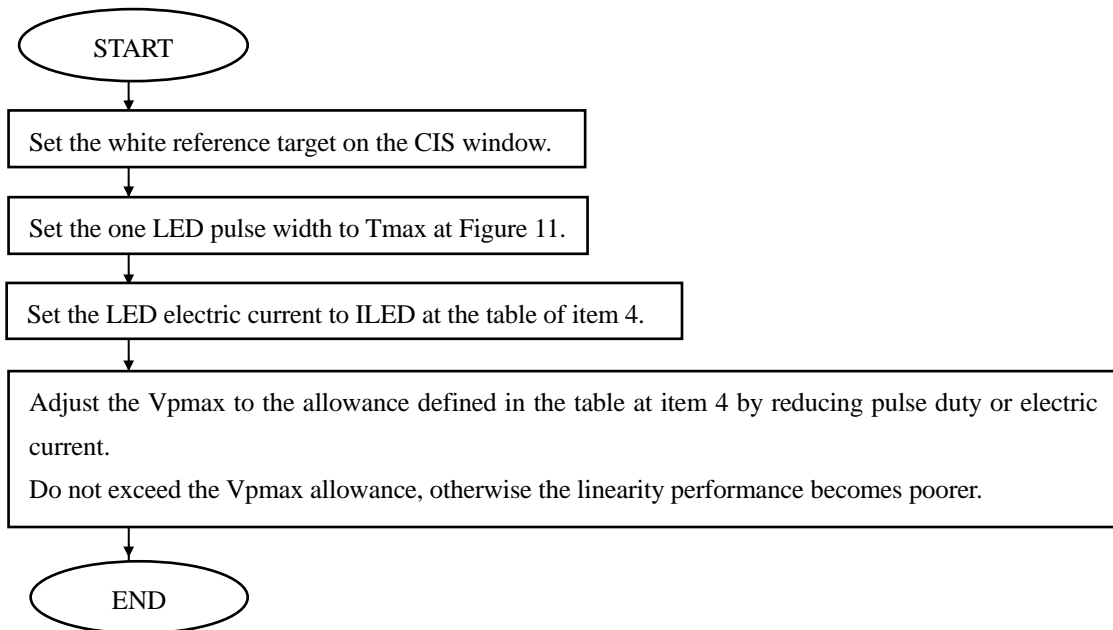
START

Set the white reference target on the CIS window.

Set the one LED pulse width to Tmax at Figure 11.

Set the LED electric current to ILED at the table of item 4.

Adjust the Vpmax to the allowance defined in the table at item 4 by reducing pulse duty or electric current.

Do not exceed the Vpmax allowance, otherwise the linearity performance becomes poorer.

END